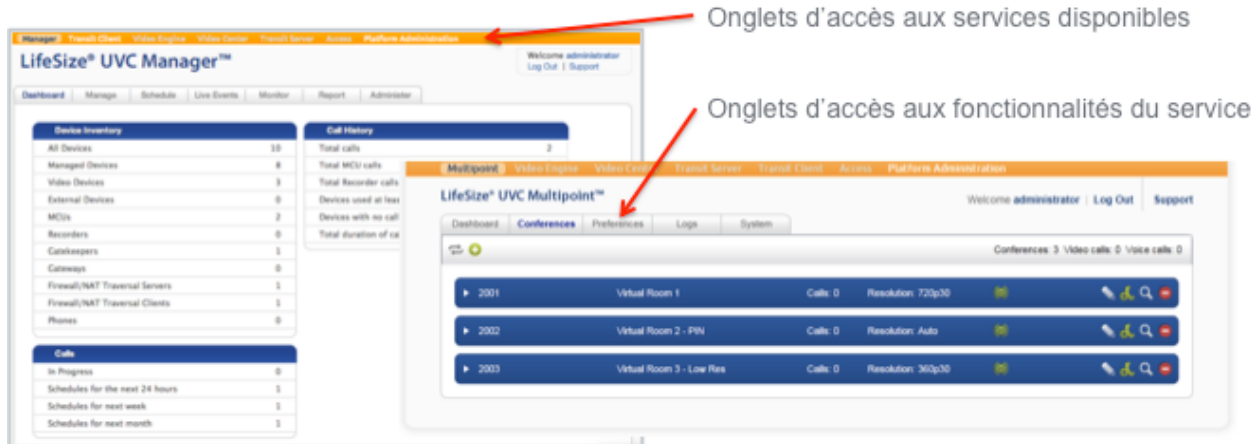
Onglets d'accès aux services disponibles

Onglets d'accès aux fonctionnalités du service

Manager Transit Client Video Engine Video Center Transit Server Access Platform Administration

LifeSize® UVC Manager™

Welcome administrator
Log Out | Support

Dashboard Manage Schedule Live Events Monitor Report Administer

Device Inventory

| | |
|---|---|
| All Devices | 10 |
| Managed Devices | 8 |
| Video Devices | 3 |
| External Devices | 0 |
| MCUs | 2 |
| Recorders | 0 |
| Gatekeepers | 1 |
| Gateways | 0 |
| Firewall/NAT Traversal Servers | 1 |
| Firewall/NAT Traversal Clients | 1 |
| Phones | 0 |

Call History

| | |
|---|---|
| Total calls | 2 |
| Total MCU calls | |
| Total Recorder calls | |
| Devices used at leas | |
| Devices with no call | |
| Total duration of ca | |

Calls

| | |
|---|---|
| In Progress | 0 |
| Schedules for the next 24 hours | 1 |
| Schedules for next week | 1 |
| Schedules for next month | 1 |

Multipoint Video Engine Video Center Transit Server Transit Client Access Platform Administration

LifeSize® UVC Multipoint™

Welcome administrator | Log Out | Support

Dashboard Conferences Preferences Logs System

Conferences: 3 Video calls: 0 Voice calls: 0

2001 Virtual Room 1 Calls: 0 Resolution: 720p30

2002 Virtual Room 2 - PIN Calls: 0 Resolution: Auto

2003 Virtual Room 3 - Low Res Calls: 0 Resolution: 360p30